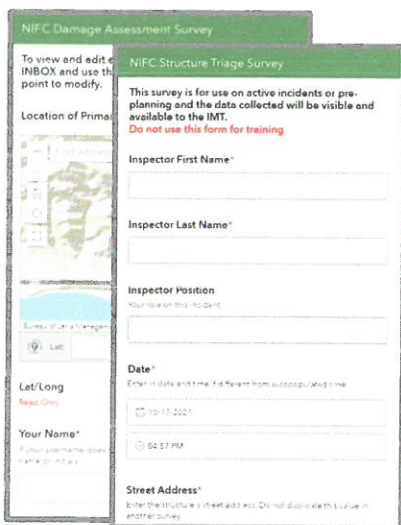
NIFC Damage Assessment Survey

To view and edit e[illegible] INBOX and use th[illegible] point to modify.

Location of Primar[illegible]

Bureau of Land Manageme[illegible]

Lat

Lat/Long

Read Only

Your Name*

If your username does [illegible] name or initials.

NIFC Structure Triage Survey

This survey is for use on active incidents or pre-planning and the data collected will be visible and available to the IMT.

Do not use this form for training

Inspector First Name*

Inspector Last Name*

Inspector Position

Your role on this incident

Date*

Enter in date and time if different from autopopulated time

10/17/2021

04:57 PM

Street Address*

Enter the structure's street address. Do not duplicate this value in another survey